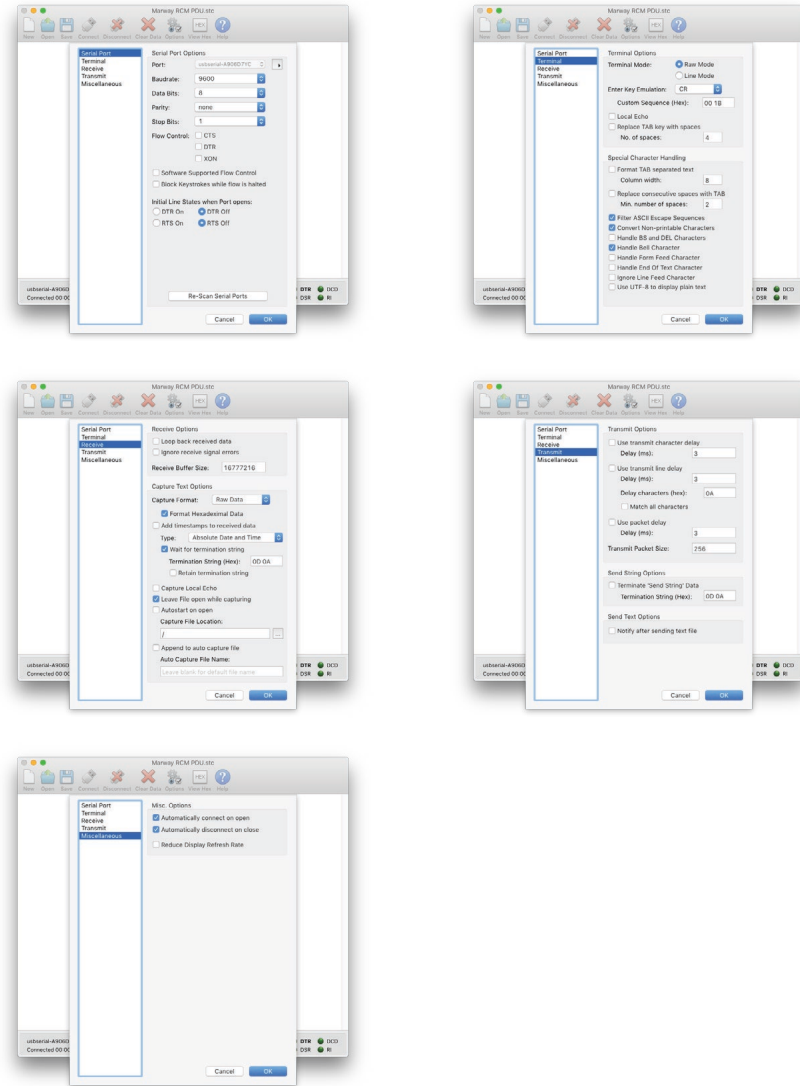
Marway RCM PDU.stc

New Open Save Connect Disconnect Clear Data Options View Hex Help

Serial Port
Terminal
Receive
Transmit
Miscellaneous

Serial Port Options
Port: usbserial-A906D7YC
Baudrate: 9600
Data Bits: 8
Parity: none
Stop Bits: 1
Flow Control: CTS
DTR
XON
Software Supported Flow Control
Block Keystrokes while flow is halted

Initial Line States when Port opens:
DTR On DTR Off
RTS On RTS Off

Re-Scan Serial Ports

Cancel OK

usbserial-A906D
Connected 00:00

DTR DCD
DSR RI

Marway RCM PDU.stc

New Open Save Connect Disconnect Clear Data Options View Hex Help

Serial Port
Terminal
Receive
Transmit
Miscellaneous

Terminal Options
Terminal Mode: Raw Mode
Line Mode
Enter Key Emulation: CR
Custom Sequence (Hex): 00 1B
Local Echo
Replace TAB key with spaces
No. of spaces: 4

Special Character Handling
Format TAB separated text
Column width: 8
Replace consecutive spaces with TAB
Min. number of spaces: 2
Filter ASCII Escape Sequences
Convert Non-printable Characters
Handle BS and DEL Characters
Handle Bell Character
Handle Form Feed Character
Handle End Of Text Character
Ignore Line Feed Character
Use UTF-8 to display plain text

Cancel OK

DTR DCD
DSR RI

Marway RCM PDU.stc

New Open Save Connect Disconnect Clear Data Options View Hex Help

Serial Port
Terminal
Receive
Transmit
Miscellaneous

Receive Options
Loop back received data
Ignore receive signal errors
Receive Buffer Size: 16777216

Capture Text Options
Capture Format: Raw Data
Format Hexadecimal Data
Add timestamps to received data
Type: Absolute Date and Time
Wait for termination string
Termination String (Hex): 0D 0A
Retain termination string
Capture Local Echo
Leave File open while capturing
Autostart on open
Capture File Location:
/
Append to auto capture file
Auto Capture File Name:
Leave blank for default file name

Cancel OK

usbserial-A906D
Connected 00:00

DTR DCD
DSR RI

Marway RCM PDU.stc

New Open Save Connect Disconnect Clear Data Options View Hex Help

Serial Port
Terminal
Receive
Transmit
Miscellaneous

Transmit Options
Use transmit character delay
Delay (ms): 3
Use transmit line delay
Delay (ms): 3
Delay characters (hex): 0A
Match all characters
Use packet delay
Delay (ms): 3
Transmit Packet Size: 256

Send String Options
Terminate 'Send String' Data
Termination String (Hex): 0D 0A

Send Text Options
Notify after sending text file

Cancel OK

usbserial-A906D
Connected 00:00

DTR DCD
DSR RI

Marway RCM PDU.stc

New Open Save Connect Disconnect Clear Data Options View Hex Help

Serial Port
Terminal
Receive
Transmit
Miscellaneous

Misc. Options
Automatically connect on open
Automatically disconnect on close
Reduce Display Refresh Rate

Cancel OK

usbserial-A906D
Connected 00:00

DTR DCD
DSR RI